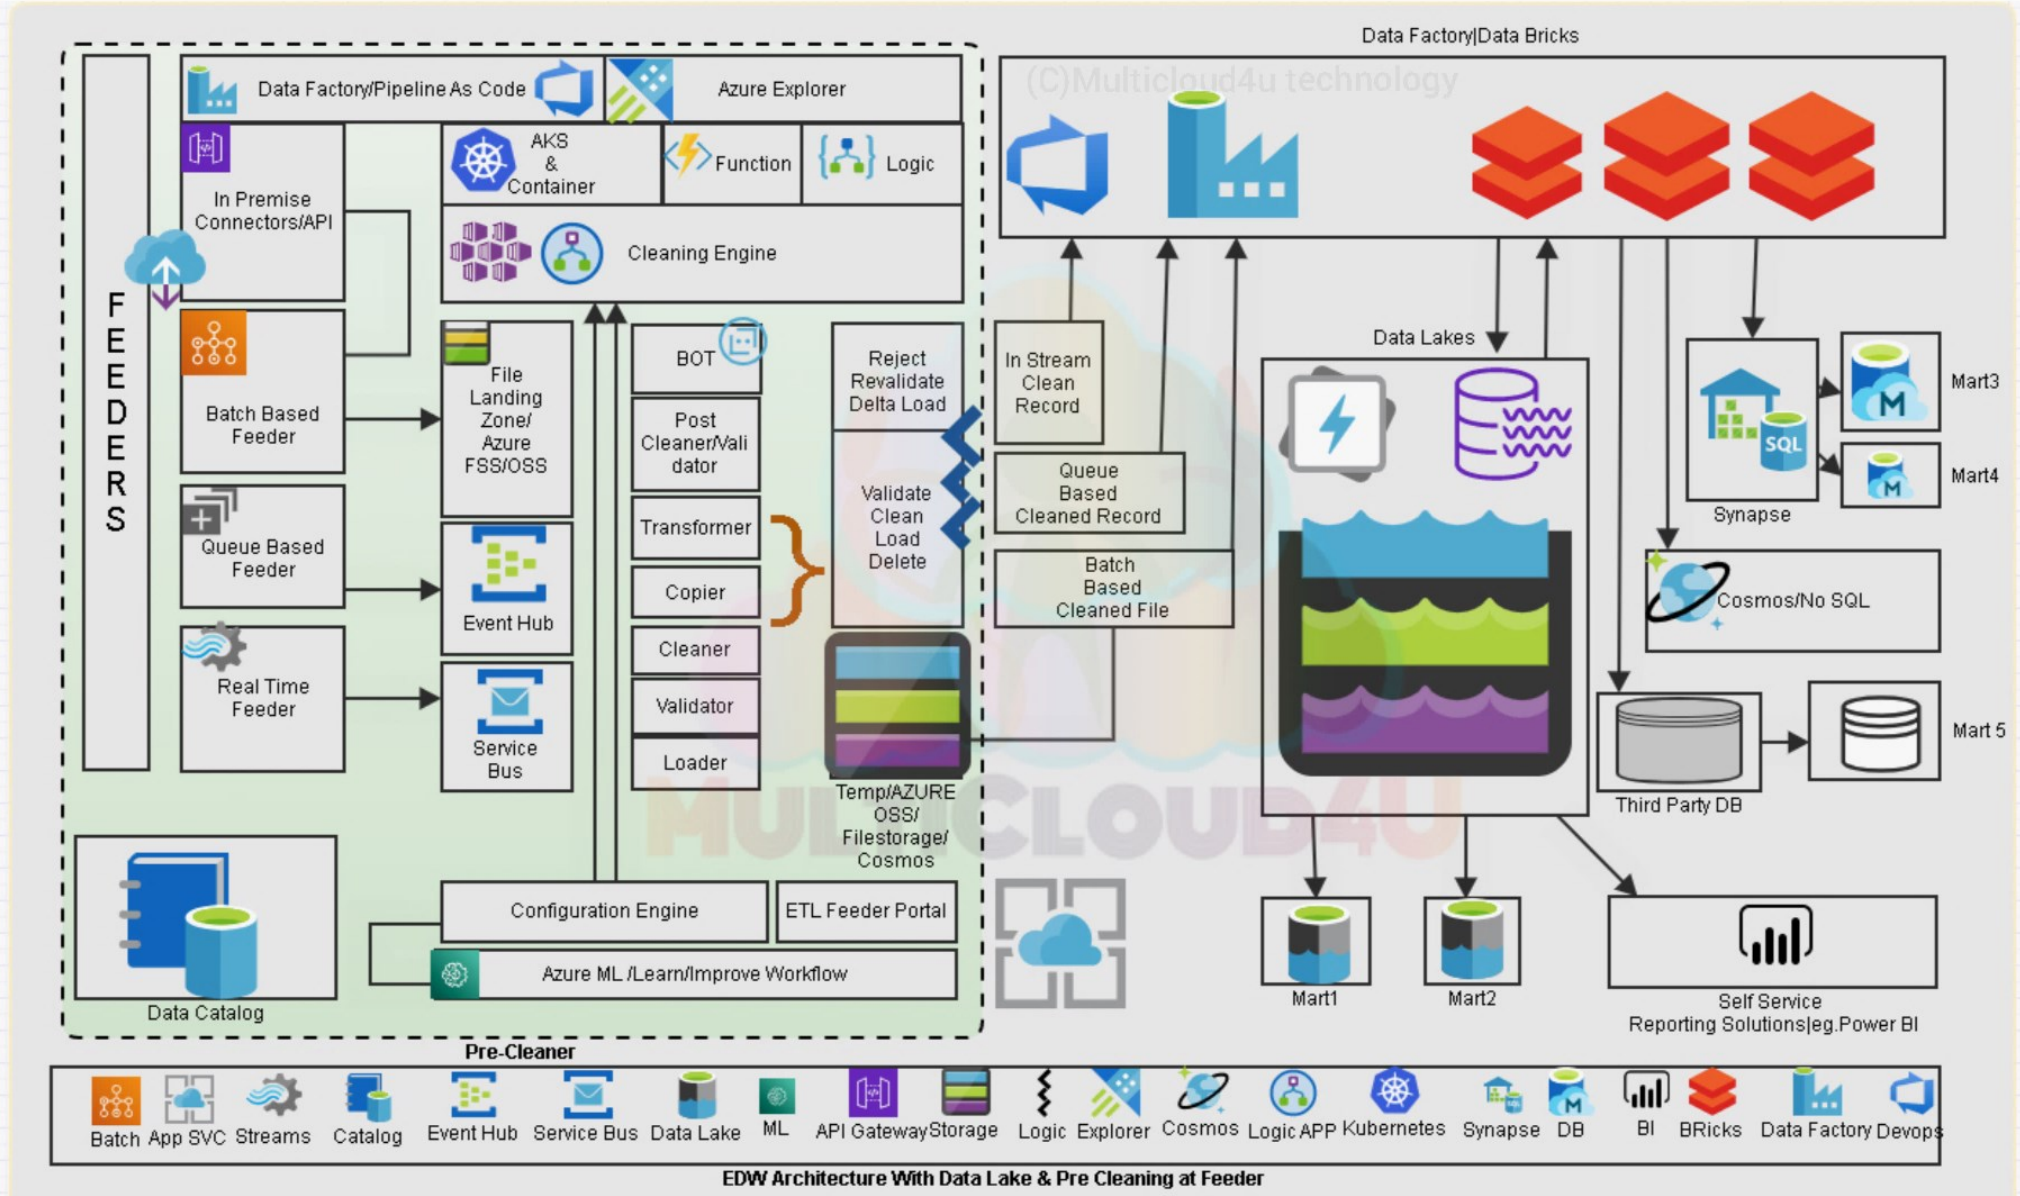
Data Factory|Data Bricks

(C)Multicloud4u technology

FEEDERS

Data Factory/Pipeline As Code

Azure Explorer

In Premise Connectors/API

AKS & Container

Function

Logic

Cleaning Engine

Batch Based Feeder

File Landing Zone/ Azure FSS/OSS

BOT

Post Cleaner/Validator

Transformer

Copier

Cleaner

Validator

Loader

Reject Revalidate Delta Load

Validate Clean Load Delete

In Stream Clean Record

Queue Based Cleaned Record

Batch Based Cleaned File

Queue Based Feeder

Event Hub

Real Time Feeder

Service Bus

Temp/AZURE OSS/ Filestorage/ Cosmos

Data Lakes

Synapse

Mart3

Mart4

Cosmos/No SQL

Third Party DB

Mart 5

Data Catalog

Configuration Engine

ETL Feeder Portal

Azure ML /Learn/Improve Workflow

Mart1

Mart2

Self Service Reporting Solutions|eg.Power BI

MULTICLOUD4U

Pre-Cleaner

Batch App SVC Streams Catalog Event Hub Service Bus Data Lake ML API Gateway Storage Logic Explorer Cosmos Logic APP Kubernetes Synapse DB BI BRicks Data Factory Devops

EDW Architecture With Data Lake & Pre Cleaning at Feeder